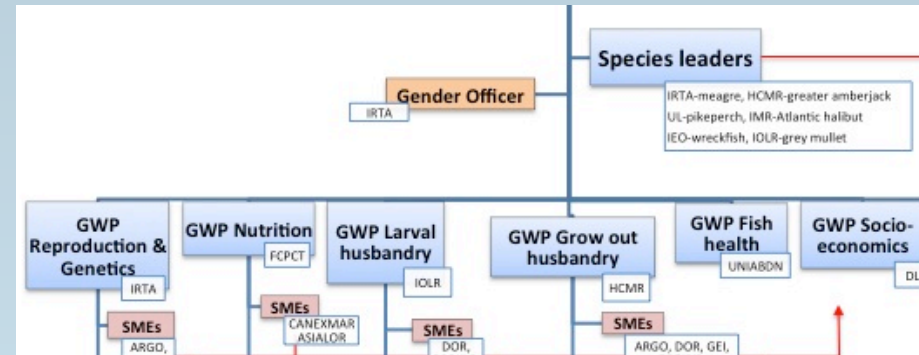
Species leaders

IRTA-meagre, HCMR-greater amberjack
UL-pikeperch, IMR-Atlantic halibut
IEO-wreckfish, IOLR-grey mullet

Gender Officer

IRTA

GWP Reproduction & Genetics

IRTA

SMEs

ARGO,

GWP Nutrition

FCPCT

SMEs

CANEXMAR
ASIALOR

GWP Larval husbandry

IOLR

SMEs

DOR,

GWP Grow out husbandry

HCMR

SMEs

ARGO, DOR, GEI,

GWP Fish health

UNIABDN

GWP Socio-economics

DL